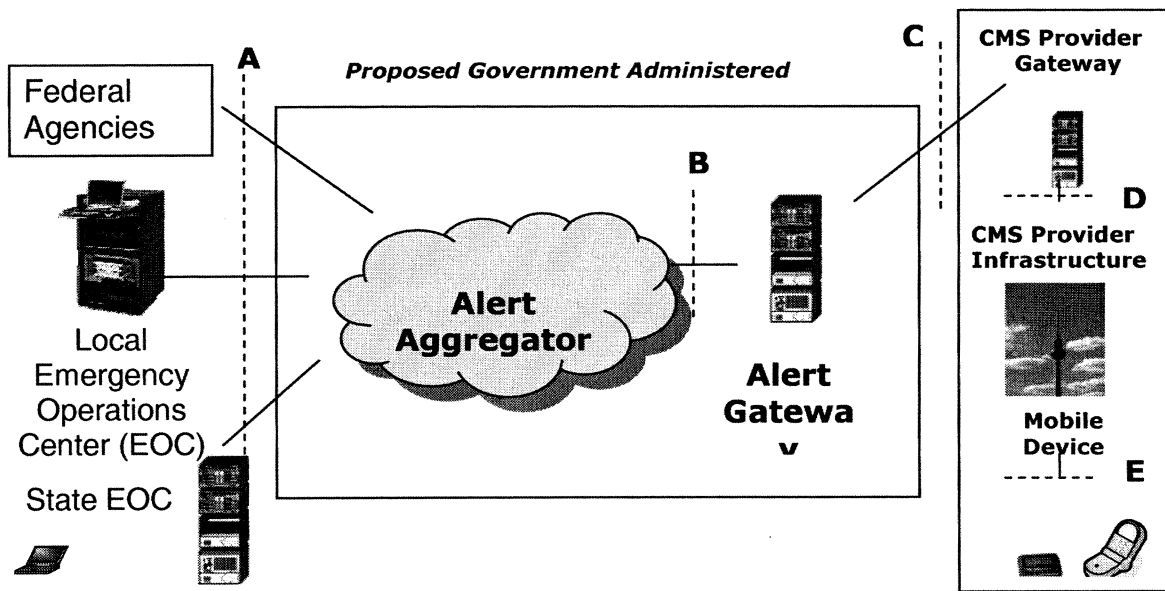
A

Proposed Government Administered

C

CMS Provider Gateway

Federal Agencies

B

D

CMS Provider Infrastructure

Alert Aggregator

Local Emergency Operations Center (EOC)

Alert Gatewa y

Mobile Device

E

State EOC